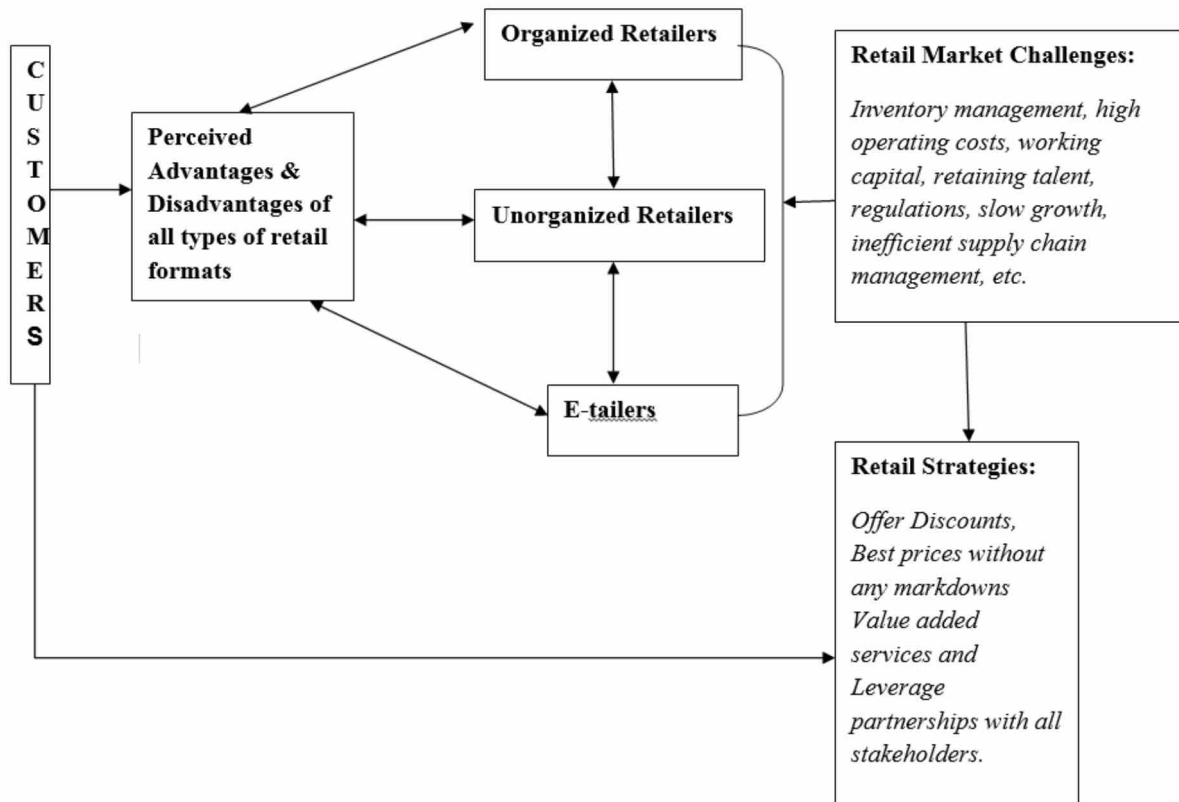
CUSTOMERS

Perceived Advantages & Disadvantages of all types of retail formats

Organized Retailers

Unorganized Retailers

E-tailers

Retail Market Challenges:

Inventory management, high operating costs, working capital, retaining talent, regulations, slow growth, inefficient supply chain management, etc.

Retail Strategies:

Offer Discounts, Best prices without any markdowns Value added services and Leverage partnerships with all stakeholders.